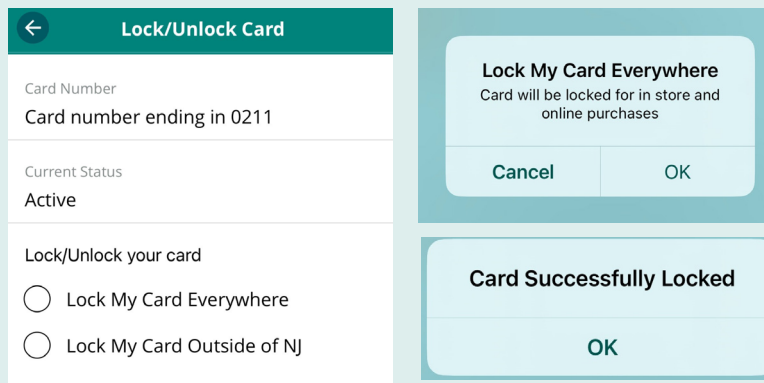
Lock/Unlock Card

Card Number
Card number ending in 0211

Current Status
Active

Lock/Unlock your card

Lock My Card Everywhere

Lock My Card Outside of NJ

Lock My Card Everywhere
Card will be locked for in store and online purchases

Cancel
OK

Card Successfully Locked

OK